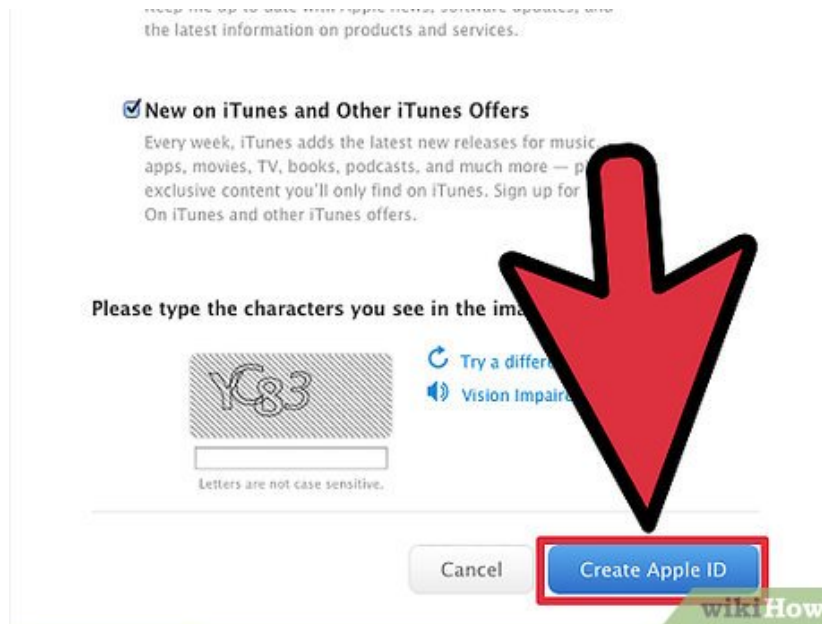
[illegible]

the latest information on products and services.

New on iTunes and Other iTunes Offers

Every week, iTunes adds the latest new releases for music, apps, movies, TV, books, podcasts, and much more — p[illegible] exclusive content you'll only find on iTunes. Sign up for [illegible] On iTunes and other iTunes offers.

Please type the characters you see in the ima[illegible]

YC83

Try a differe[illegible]

Vision Impaire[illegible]

Letters are not case sensitive.

Cancel

Create Apple ID

wikiHow